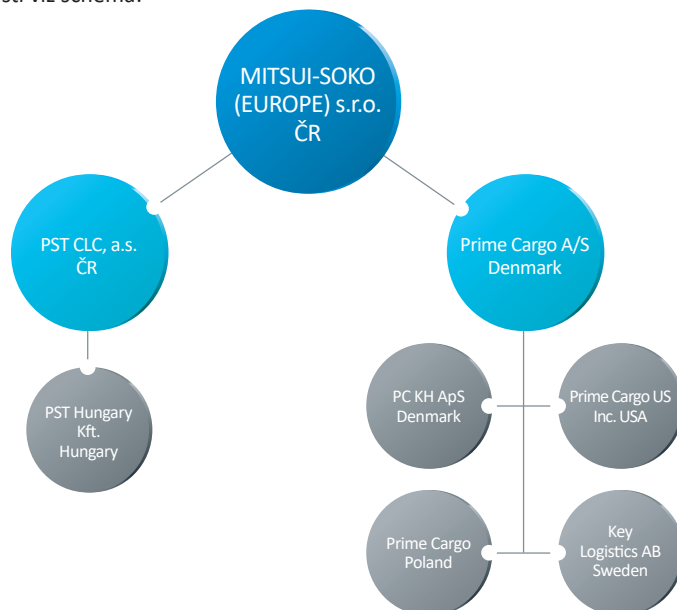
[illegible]sti viz schéma:

MITSUI-SOKO (EUROPE) s.r.o. ČR

PST CLC, a.s. ČR

Prime Cargo A/S Denmark

PST Hungary Kft. Hungary

PC KH ApS Denmark

Prime Cargo US Inc. USA

Prime Cargo Poland

Key Logistics AB Sweden